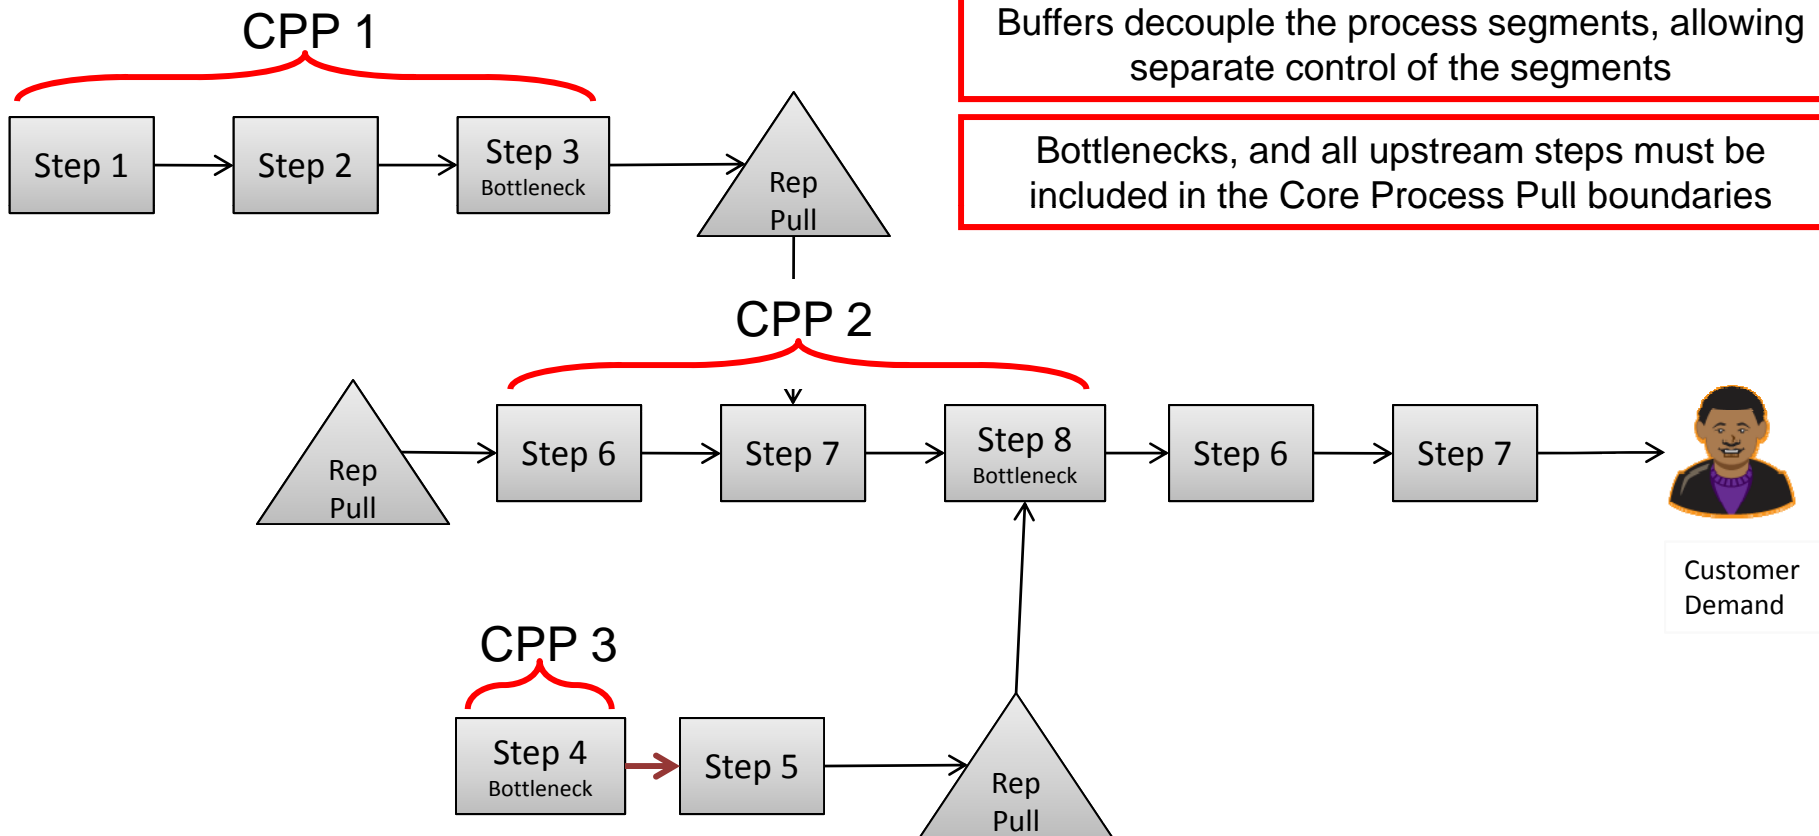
CPP 1

Buffers decouple the process segments, allowing separate control of the segments

Step 1

Step 2

Step 3
Bottleneck

Rep
Pull

Bottlenecks, and all upstream steps must be included in the Core Process Pull boundaries

CPP 2

Rep
Pull

Step 6

Step 7

Step 8
Bottleneck

Step 6

Step 7

Customer
Demand

CPP 3

Step 4
Bottleneck

Step 5

Rep
Pull